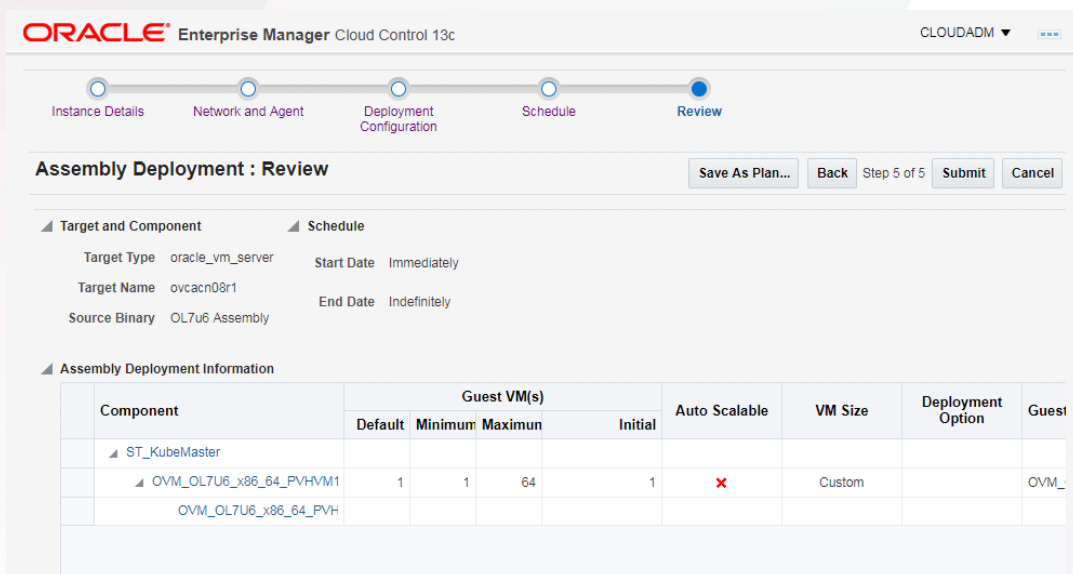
ORACLE Enterprise Manager Cloud Control 13c

CLOUDADM ▼

Instance Details
Network and Agent
Deployment Configuration
Schedule
Review

Assembly Deployment : Review

Save As Plan... Back Step 5 of 5 Submit Cancel

Target and Component

Target Type oracle_vm_server

Target Name ovcacn08r1

Source Binary OL7u6 Assembly

Schedule

Start Date Immediately

End Date Indefinitely

Assembly Deployment Information

| Component | Guest VM(s) Default | Minimum | Maximun | Initial | Auto Scalable | VM Size | Deployment Option | Guest |
|---|---|---|---|---|---|---|---|---|
| ST_KubeMaster | | | | | | | | |
| OVM_OL7U6_x86_64_PVHVM1 | 1 | 1 | 64 | 1 | ✕ | Custom | | OVM_ |
| OVM_OL7U6_x86_64_PVH | | | | | | | | |